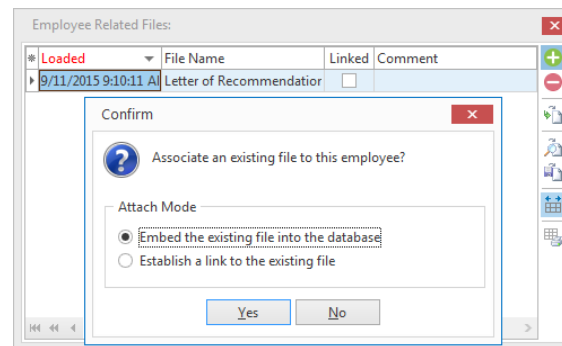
Employee Related Files:

| * | Loaded | File Name | Linked | Comment |
|---|---|---|---|---|
| ▸ | 9/11/2015 9:10:11 AI | Letter of Recommendatior | ☐ | |

Confirm

Associate an existing file to this employee?

Attach Mode

Embed the existing file into the database

Establish a link to the existing file

Yes

No